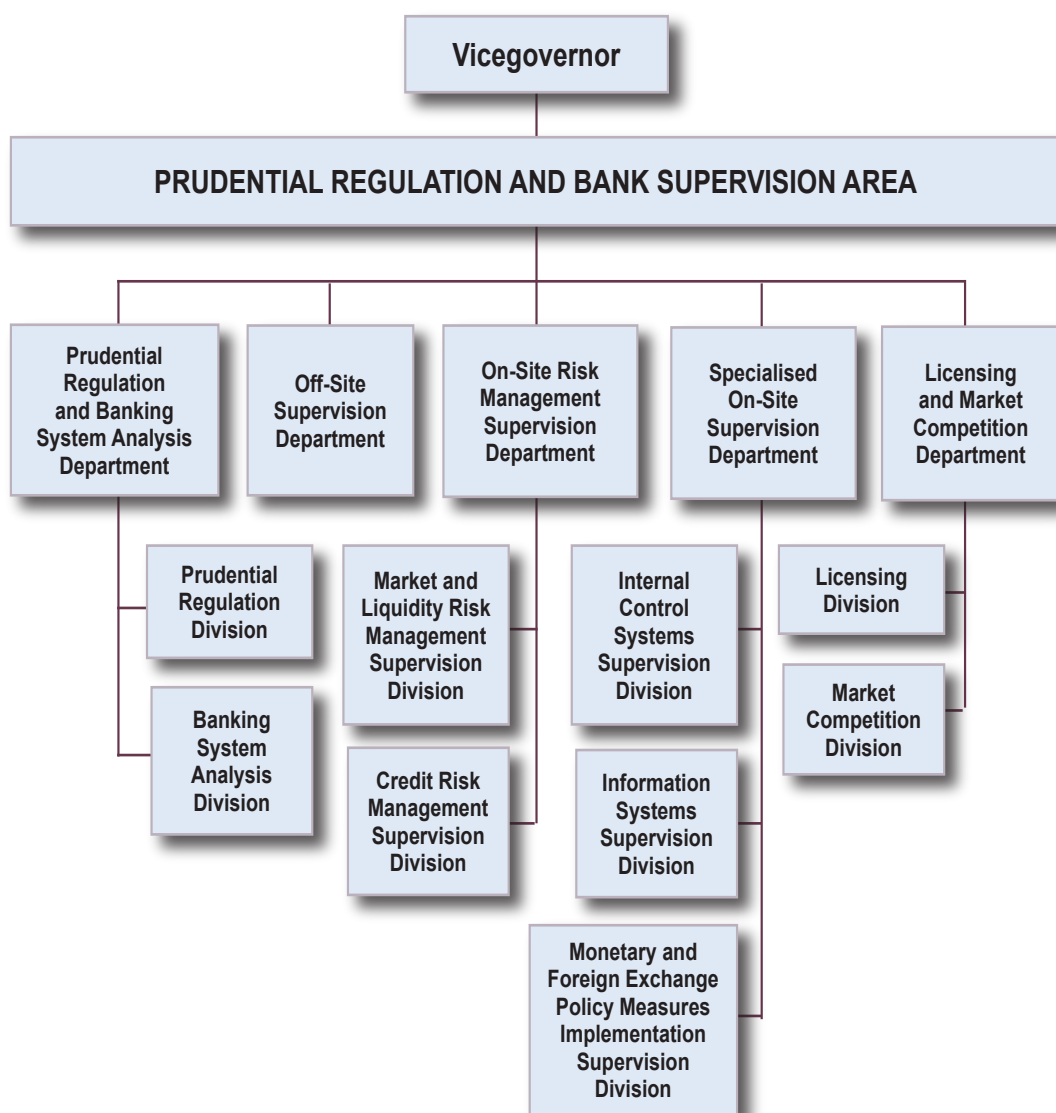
Vicegovernor

PRUDENTIAL REGULATION AND BANK SUPERVISION AREA

Prudential Regulation and Banking System Analysis Department

Off-Site Supervision Department

On-Site Risk Management Supervision Department

Specialised On-Site Supervision Department

Licensing and Market Competition Department

Prudential Regulation Division

Banking System Analysis Division

Market and Liquidity Risk Management Supervision Division

Credit Risk Management Supervision Division

Internal Control Systems Supervision Division

Information Systems Supervision Division

Monetary and Foreign Exchange Policy Measures Implementation Supervision Division

Licensing Division

Market Competition Division